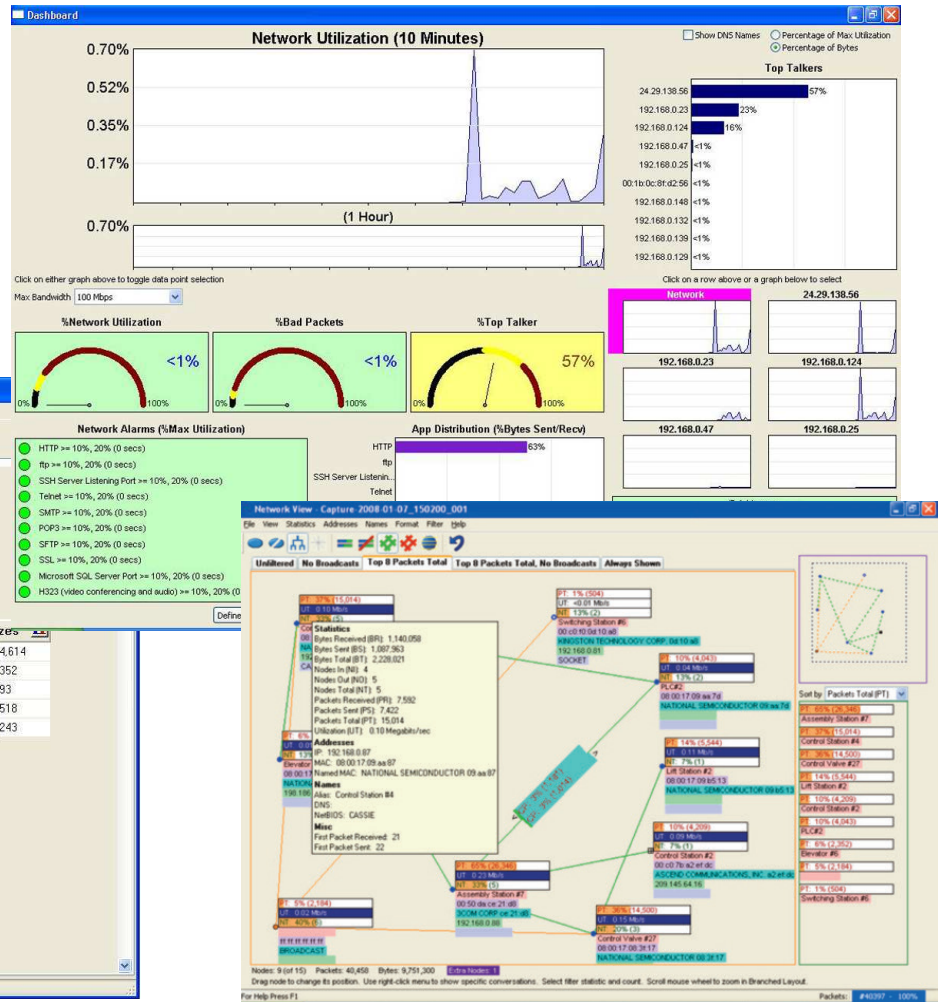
Dashboard

Network Utilization (10 Minutes)

0.70%
0.52%
0.35%
0.17%

(1 Hour)

0.70%

Click on either graph above to toggle data point selection

Max Bandwidth 100 Mbps

Show DNS Names
Percentage of Max Utilization
Percentage of Bytes

Top Talkers

| | |
|---|---|
| 24.29.138.56 | 57% |
| 192.168.0.23 | 23% |
| 192.168.0.124 | 16% |
| 192.168.0.47 | <1% |
| 192.168.0.25 | <1% |
| 00:1b:0c:8f:d2:56 | <1% |
| 192.168.0.148 | <1% |
| 192.168.0.132 | <1% |
| 192.168.0.139 | <1% |
| 192.168.0.129 | <1% |

Click on a row above or a graph below to select

Network
24.29.138.56
192.168.0.23
192.168.0.124
192.168.0.47
192.168.0.25

%Network Utilization
<1%
0% 100%

%Bad Packets
<1%
0% 100%

%Top Talker
57%
0% 100%

Network Alarms (%Max Utilization)

HTTP >= 10%, 20% (0 secs)
ftp >= 10%, 20% (0 secs)
SSH Server Listening Port >= 10%, 20% (0 secs)
Telnet >= 10%, 20% (0 secs)
SMTP >= 10%, 20% (0 secs)
POP3 >= 10%, 20% (0 secs)
SFTP >= 10%, 20% (0 secs)
SSL >= 10%, 20% (0 secs)
Microsoft SQL Server Port >= 10%, 20% (0 secs)
H323 (video conferencing and audio) >= 10%, 20% (0

Define

App Distribution (%Bytes Sent/Recv)

HTTP 63%
ftp
SSH Server Listenin...
Telnet

zes
4,614
352
93
518
243

Network View - Capture-2008-01-07_150200_001

File View Statistics Addresses Names Format Filter Help

Unfiltered | No Broadcasts | Top 8 Packets Total | Top 8 Packets Total, No Broadcasts | Always Shown

PT: 37% (15,014)
UT: 0.10 Mb/s

Statistics
Bytes Received (BR): 1,140,058
Bytes Sent (BS): 1,087,963
Bytes Total (BT): 2,228,021
Nodes In (NI): 4
Nodes Out (NO): 5
Nodes Total (NT): 5
Packets Received (PR): 7,592
Packets Sent (PS): 7,422
Packets Total (PT): 15,014
Utilization (UT): 0.10 Megabits/sec
Addresses
IP: 192.168.0.87
MAC: 08:00:17:09:aa:87
Named MAC: NATIONAL SEMICONDUCTOR 09:aa:87
Names
Alias: Control Station #4
DNS:
NetBIOS: CASSIE
Misc
First Packet Received: 21
First Packet Sent: 22

PT: 1% (504)
UT: <0.01 Mb/s
NT: 13% (2)
Switching Station #6
00:c0:10:0d:10:a8
KINGSTON TECHNOLOGY CORP. 0d:10:a8
192.168.0.81
SOCKET

PT: 10% (4,043)
UT: 0.04 Mb/s
NT: 13% (2)
PLC#2
08:00:17:09:aa:7d
NATIONAL SEMICONDUCTOR 09:aa:7d

PT: 14% (5,544)
UT: 0.11 Mb/s
NT: 7% (1)
Lift Station #2
08:00:17:09:b5:13
NATIONAL SEMICONDUCTOR 09:b5:13

PT: 10% (4,209)
UT: 0.09 Mb/s
NT: 7% (1)
Control Station #2
00:c0:7b:a2:ef:dc
ASCEND COMMUNICATIONS, INC. a2:ef:dc
209.145.64.16

PT: 65% (26,346)
UT: 0.23 Mb/s
NT: 33% (5)
Assembly Station #7
00:50:da:ce:21:d8
3COM CORP ce:21:d8
192.168.0.86

PT: 36% (14,500)
UT: 0.15 Mb/s
NT: 20% (3)
Control Valve #27
08:00:17:09:3f:17
NATIONAL SEMICONDUCTOR 09:3f:17

PT: 5% (2,184)
UT: 0.02 Mb/s
NT: 40% (6)
ff:ff:ff:ff:ff:ff
BROADCAST

Elevator
NATION

Sort by Packets Total (PT)

PT: 65% (26,346)
Assembly Station #7
PT: 37% (15,014)
Control Station #4
PT: 36% (14,500)
Control Valve #27
PT: 14% (5,544)
Lift Station #2
PT: 10% (4,209)
Control Station #2
PT: 10% (4,043)
PLC#2
PT: 6% (2,352)
Elevator #6
PT: 5% (2,184)
PT: 1% (504)
Switching Station #6

Nodes: 9 (of 15) Packets: 40,458 Bytes: 9,751,300 Extra Nodes: 1
Drag node to change its position. Use right-click menu to show specific conversations. Select filter statistic and count. Scroll mouse wheel to zoom in Branched Layout.

For Help Press F1
Packets: #40397 - 100%